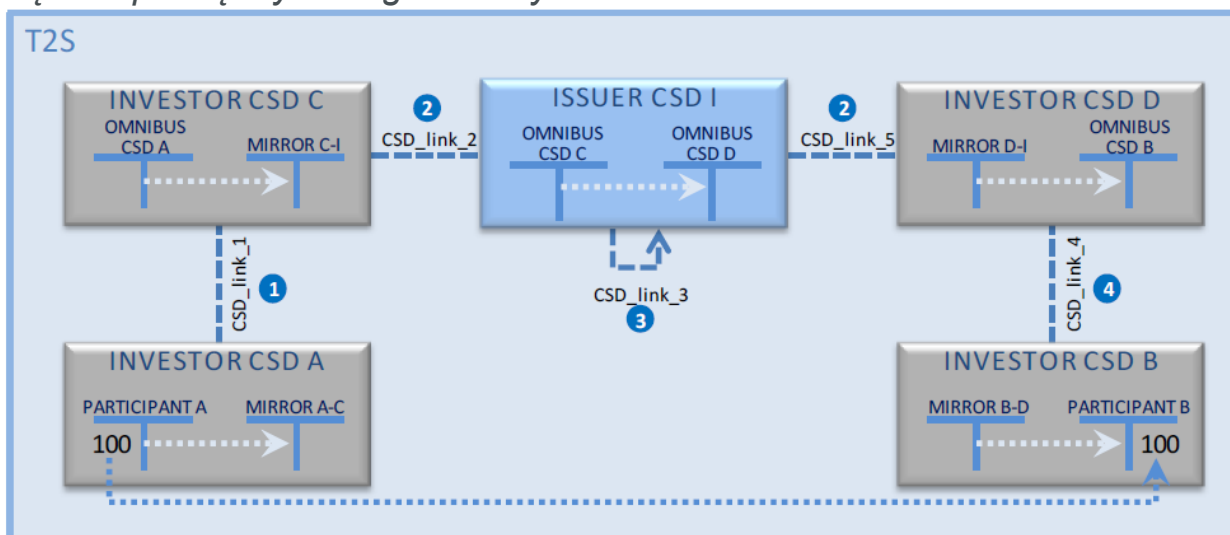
T2S

INVESTOR CSD C
OMNIBUS CSD A
MIRROR C-I

2
CSD_link_2

ISSUER CSD I
OMNIBUS CSD C
OMNIBUS CSD D

2
CSD_link_5

INVESTOR CSD D
MIRROR D-I
OMNIBUS CSD B

CSD_link_1
1

CSD_link_3
3

CSD_link_4
4

INVESTOR CSD A
PARTICIPANT A
MIRROR A-C
100

INVESTOR CSD B
MIRROR B-D
PARTICIPANT B
100